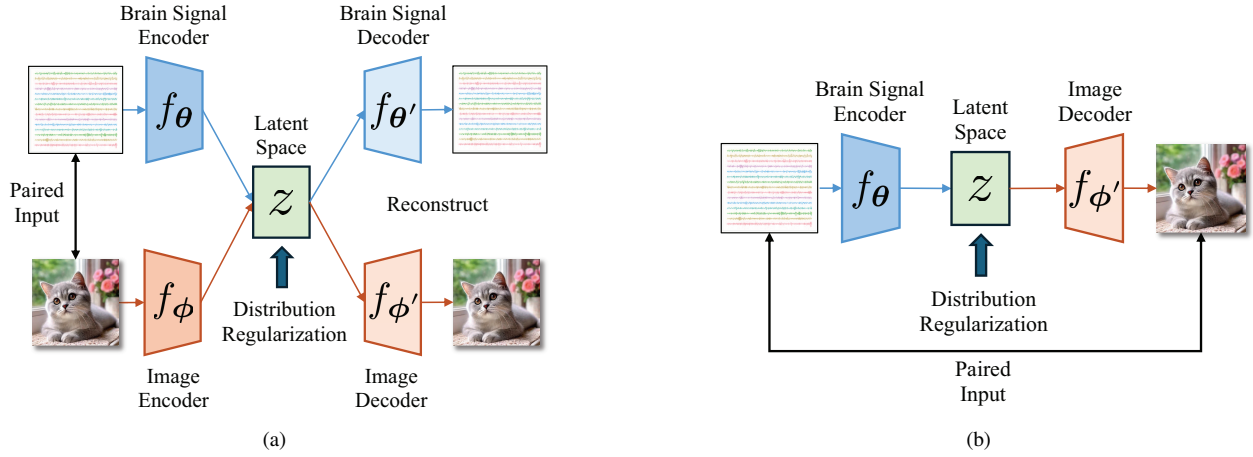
Brain Signal Encoder

Brain Signal Decoder

$f_{\boldsymbol{\theta}}$

$f_{\boldsymbol{\theta}'}$

Latent Space

$z$

Paired Input

Reconstruct

$f_{\boldsymbol{\phi}}$

$f_{\boldsymbol{\phi}'}$

Distribution Regularization

Image Encoder

Image Decoder

(a)

Brain Signal Encoder

Latent Space

Image Decoder

$f_{\boldsymbol{\theta}}$

$z$

$f_{\boldsymbol{\phi}'}$

Distribution Regularization

Paired Input

(b)